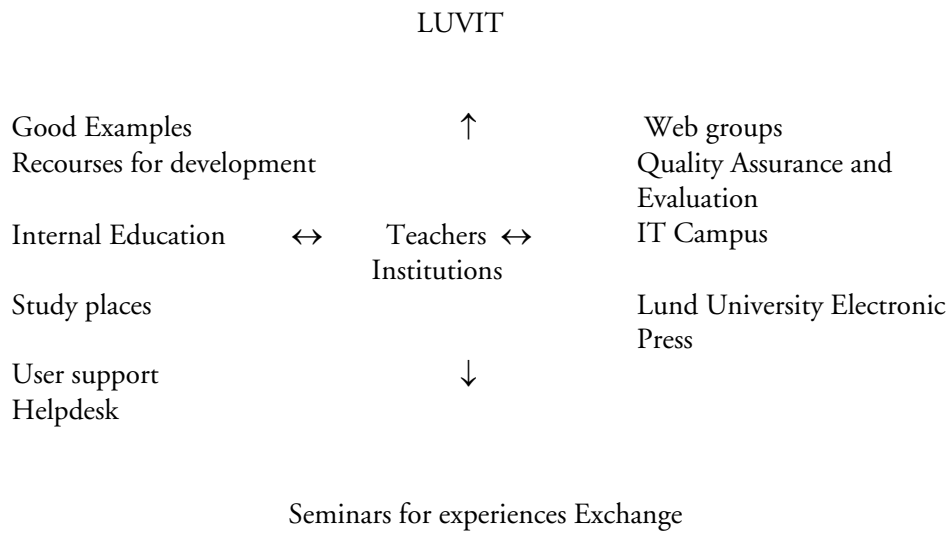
LUVIT

Good Examples
Recourses for development

Internal Education ↔ Teachers ↔ Institutions

Study places

User support
Helpdesk

↑

↓

Web groups
Quality Assurance and Evaluation
IT Campus

Lund University Electronic Press

Seminars for experiences Exchange